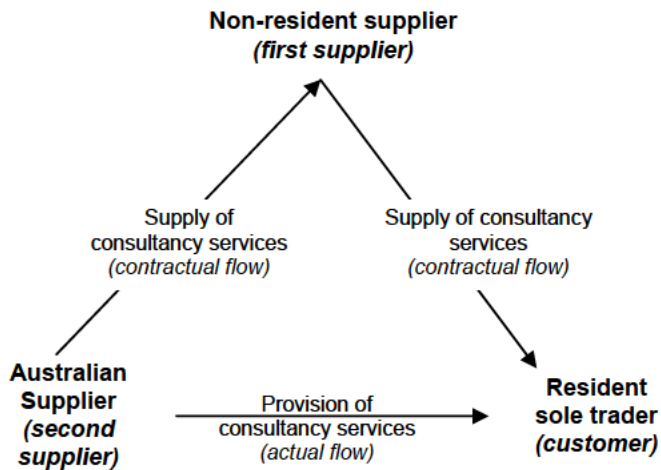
Non-resident supplier
(first supplier)

Supply of consultancy services
(contractual flow)

Supply of consultancy services
(contractual flow)

Australian Supplier
(second supplier)

Provision of consultancy services
(actual flow)

Resident sole trader
(customer)